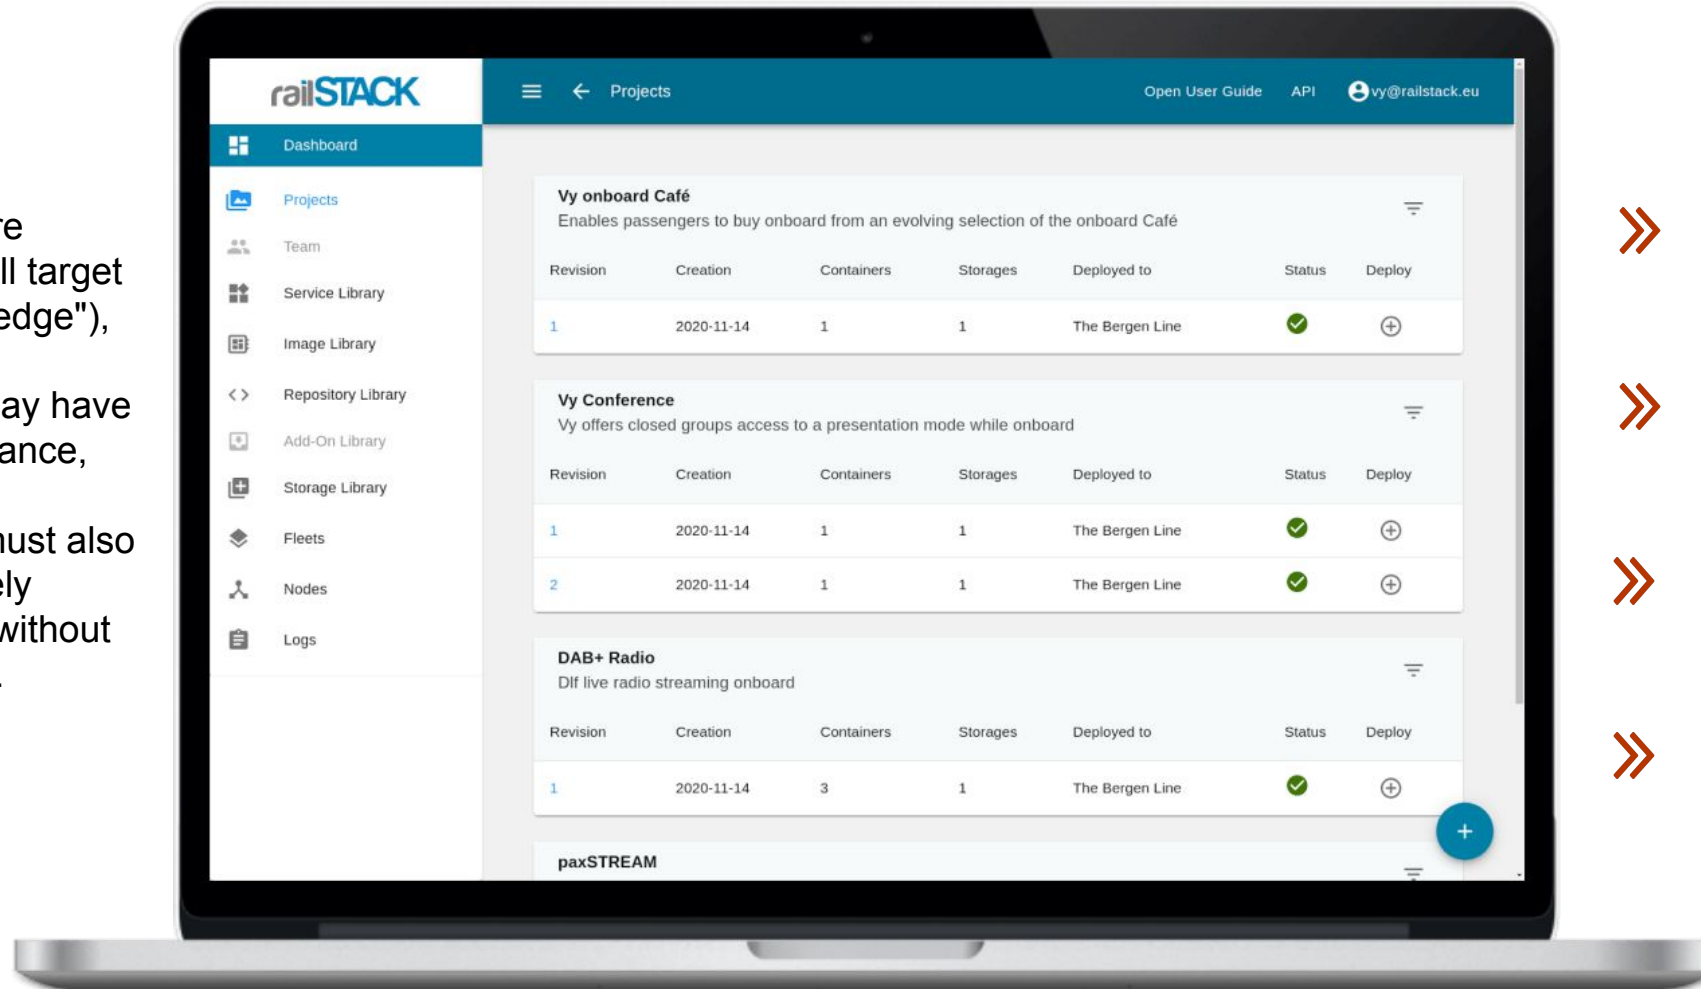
re
ll target
edge"),

ay have
ance,

must also
ely
without
.

railSTACK

Dashboard
Projects
Team
Service Library
Image Library
Repository Library
Add-On Library
Storage Library
Fleets
Nodes
Logs

Projects
Open User Guide
API
vy@railstack.eu

Vy onboard Café
Enables passengers to buy onboard from an evolving selection of the onboard Café

| Revision | Creation | Containers | Storages | Deployed to | Status | Deploy |
|---|---|---|---|---|---|---|
| 1 | 2020-11-14 | 1 | 1 | The Bergen Line | | |

Vy Conference
Vy offers closed groups access to a presentation mode while onboard

| Revision | Creation | Containers | Storages | Deployed to | Status | Deploy |
|---|---|---|---|---|---|---|
| 1 | 2020-11-14 | 1 | 1 | The Bergen Line | | |
| 2 | 2020-11-14 | 1 | 1 | The Bergen Line | | |

DAB+ Radio
Dlf live radio streaming onboard

| Revision | Creation | Containers | Storages | Deployed to | Status | Deploy |
|---|---|---|---|---|---|---|
| 1 | 2020-11-14 | 3 | 1 | The Bergen Line | | |

paxSTREAM